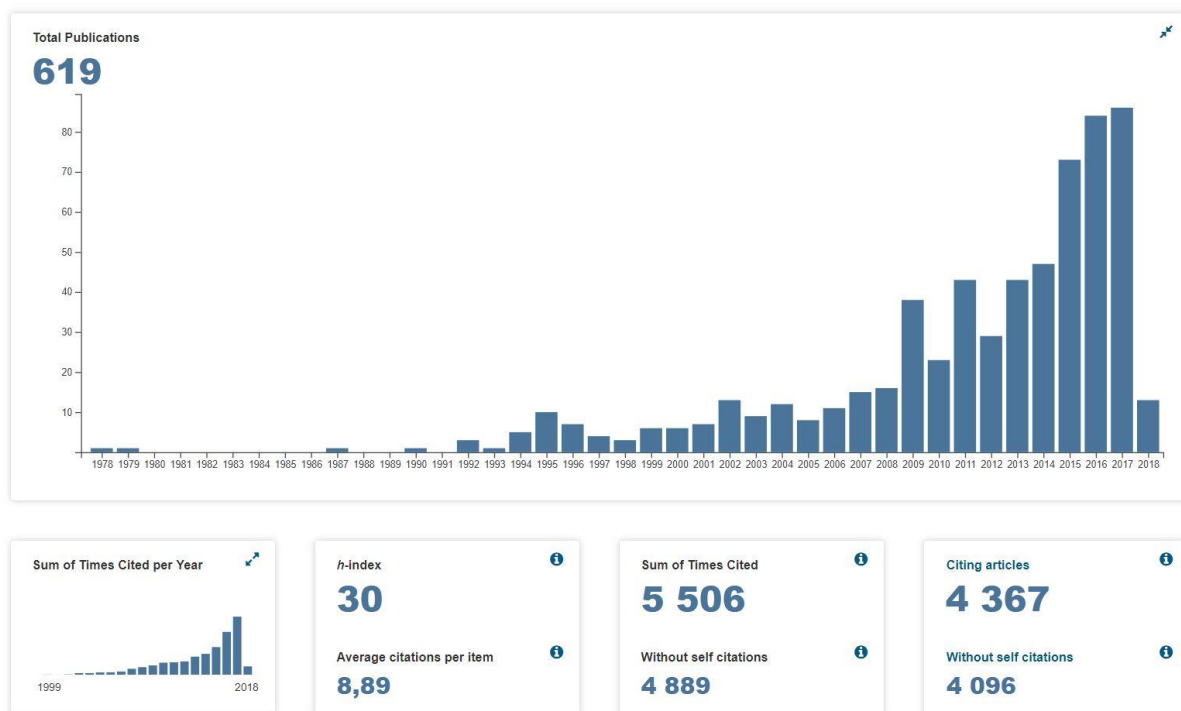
Total Publications
619

80
70
60
50
40
30
20
10

1978 1979 1980 1981 1982 1983 1984 1985 1986 1987 1988 1989 1990 1991 1992 1993 1994 1995 1996 1997 1998 1999 2000 2001 2002 2003 2004 2005 2006 2007 2008 2009 2010 2011 2012 2013 2014 2015 2016 2017 2018

Sum of Times Cited per Year
1999 2018

*h*-index
30

Average citations per item
8,89

Sum of Times Cited
5 506

Without self citations
4 889

Citing articles
4 367

Without self citations
4 096